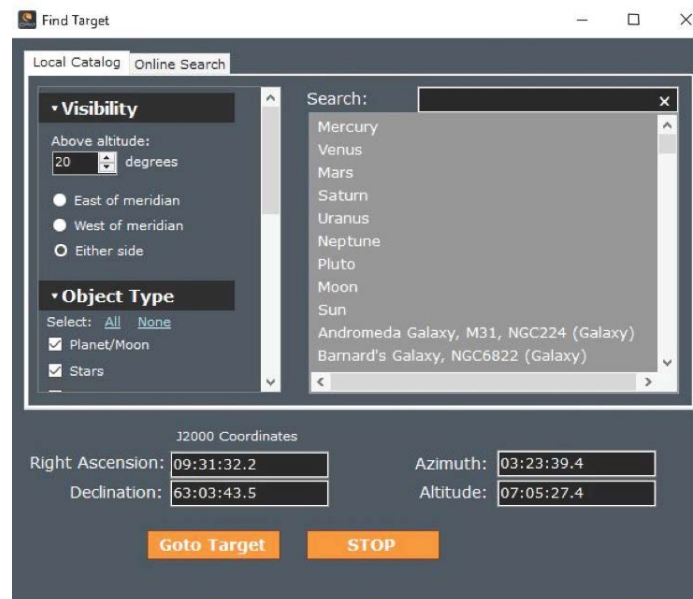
Find Target

Local Catalog Online Search

Visibility

Above altitude:
20 degrees

East of meridian
West of meridian
Either side

Object Type

Select: All None
Planet/Moon
Stars

Search:

Mercury
Venus
Mars
Saturn
Uranus
Neptune
Pluto
Moon
Sun
Andromeda Galaxy, M31, NGC224 (Galaxy)
Barnard's Galaxy, NGC6822 (Galaxy)

J2000 Coordinates

Right Ascension: 09:31:32.2
Declination: 63:03:43.5
Azimuth: 03:23:39.4
Altitude: 07:05:27.4

Goto Target
STOP